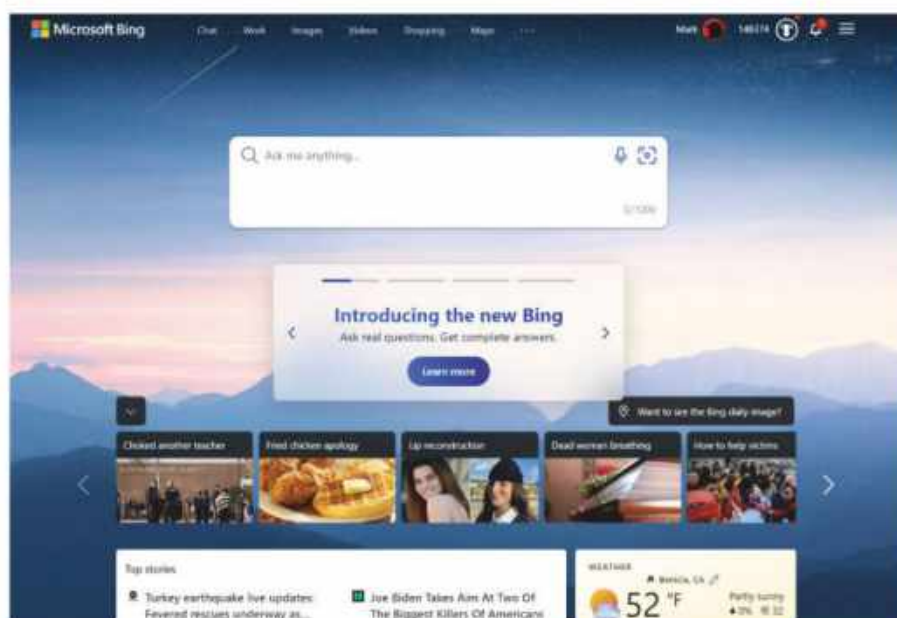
Microsoft Bing Chat Work Images Videos Shopping Maps ···

Mark 148174

Ask me anything...

0/1000

Introducing the new Bing

Ask real questions. Get complete answers.

Learn more

Want to see the Bing daily image?

Choked another teacher

Fried chicken apology

Lip reconstruction

Dead woman breathing

How to help victims

Top stories

Turkey earthquake live updates: Fevered rescues underway as...

Joe Biden Takes Aim At Two Of The Biggest Killers Of Americans

WEATHER

Benicia, CA

52 °F

Partly sunny

0% 32